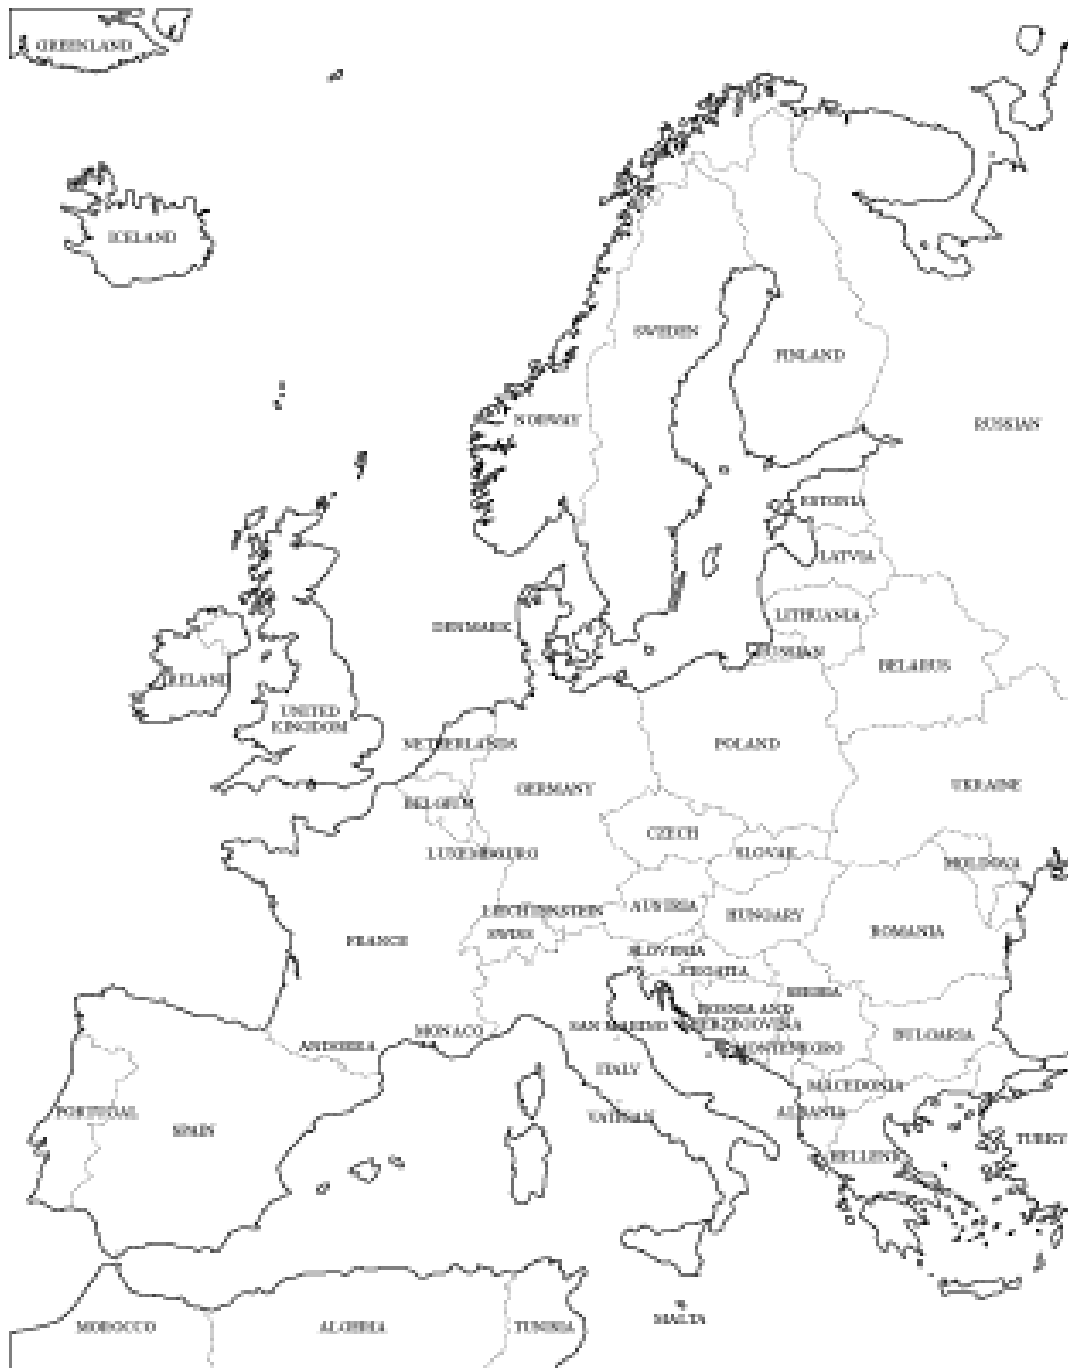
GREENLAND

ICELAND

SWEDEN

FINLAND

NORWAY

RUSSIAN

ESTONIA

LATVIA

DENMARK

LITHUANIA

RUSSIAN

IRELAND

BELARUS

UNITED KINGDOM

NETHERLANDS

POLAND

GERMANY

BELGIUM

UKRAINE

CZECH

LUXEMBOURG

SLOVAK

MOLDOVA

LIECHTENSTEIN

AUSTRIA

HUNGARY

FRANCE

SWISS

ROMANIA

SLOVENIA

CROATIA

SERBIA

BOSNIA AND HERZEGOVINA

ANDORRA

MONACO

SAN MARINO

MONTENEGRO

BULGARIA

ITALY

MACEDONIA

PORTUGAL

VATICAN

ALBANIA

SPAIN

TURKEY

HELLENIC

MALTA

MOROCCO

ALGERIA

TUNISIA